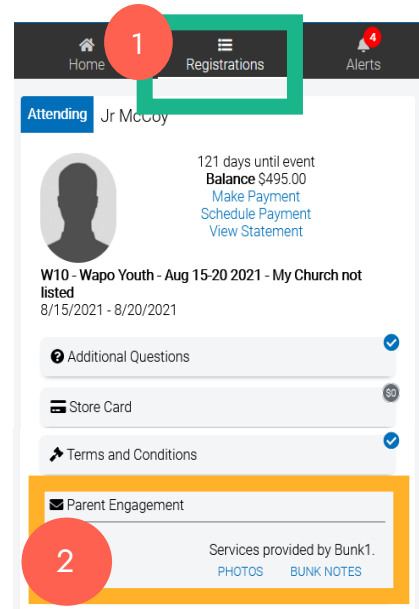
1

Home

Registrations

4

Alerts

Attending

Jr McCoy

121 days until event

**Balance** $495.00

Make Payment

Schedule Payment

View Statement

**W10 - Wapo Youth - Aug 15-20 2021 - My Church not listed**

8/15/2021 - 8/20/2021

Additional Questions

Store Card

$0

Terms and Conditions

Parent Engagement

2

Services provided by Bunk1.

PHOTOS

BUNK NOTES